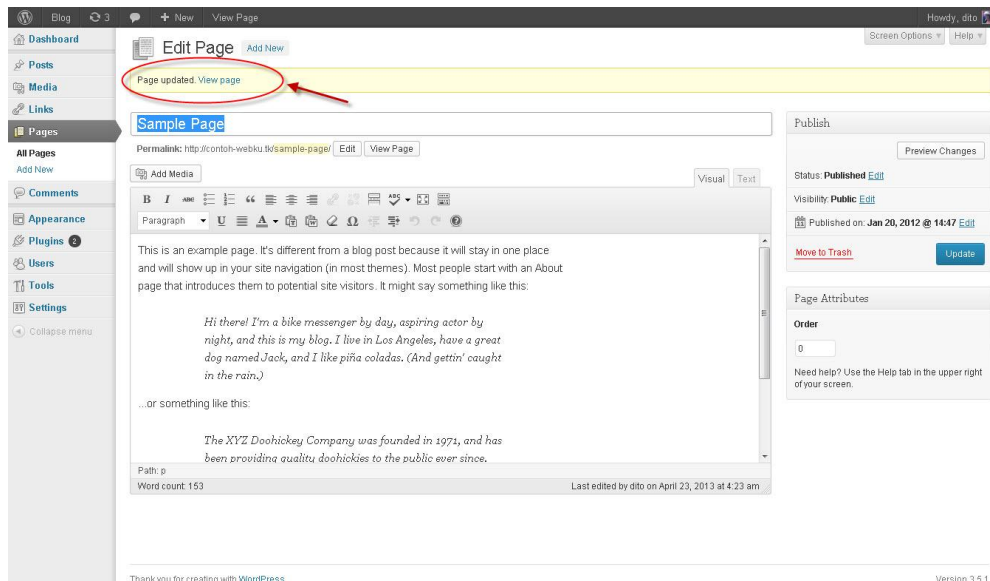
Blog 3 + New View Page Howdy, dito

Dashboard
Posts
Media
Links
Pages
All Pages
Add New
Comments
Appearance
Plugins 2
Users
Tools
Settings
Collapse menu

Edit Page Add New

Screen Options ▾ Help ▾

Page updated. View page

Sample Page

Permalink: http://contoh-webku.tk/sample-page/ Edit View Page

Add Media

Visual Text

Paragraph

This is an example page. It's different from a blog post because it will stay in one place and will show up in your site navigation (in most themes). Most people start with an About page that introduces them to potential site visitors. It might say something like this:

Hi there! I'm a bike messenger by day, aspiring actor by night, and this is my blog. I live in Los Angeles, have a great dog named Jack, and I like piña coladas. (And gettin' caught in the rain.)

...or something like this:

The XYZ Doohickey Company was founded in 1971, and has been providing quality doohickies to the public ever since.

Path: p

Word count: 153

Last edited by dito on April 23, 2013 at 4:23 am

Publish

Preview Changes

Status: Published Edit

Visibility: Public Edit

Published on: Jan 20, 2012 @ 14:47 Edit

Move to Trash

Update

Page Attributes

Order

0

Need help? Use the Help tab in the upper right of your screen.

Thank you for creating with WordPress.

Version 3.5.1